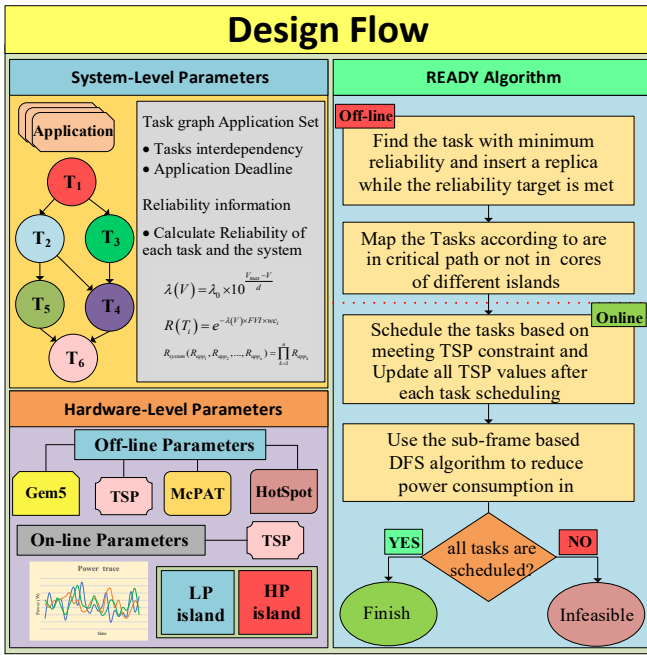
Design Flow

System-Level Parameters

Application

$T_1$

$T_2$

$T_3$

$T_5$

$T_4$

$T_6$

Task graph Application Set

• Tasks interdependency
• Application Deadline

Reliability information

• Calculate Reliability of each task and the system

$\lambda(V) = \lambda_0 \times 10^{\frac{V_{max}-V}{d}}$

$R(T_i) = e^{-\lambda(V) \times FVI \times wc_i}$

$R_{system}(R_{app_1}, R_{app_2}, \ldots, R_{app_n}) = \prod_{k=1}^{n} R_{app_k}$

Hardware-Level Parameters

Off-line Parameters

Gem5

TSP

McPAT

HotSpot

On-line Parameters

TSP

Power trace

Power (W)

time

LP island

HP island

READY Algorithm

Off-line

Find the task with minimum reliability and insert a replica while the reliability target is met

Map the Tasks according to are in critical path or not in cores of different islands

Online

Schedule the tasks based on meeting TSP constraint and Update all TSP values after each task scheduling

Use the sub-frame based DFS algorithm to reduce power consumption in

YES

NO

all tasks are scheduled?

Finish

Infeasible